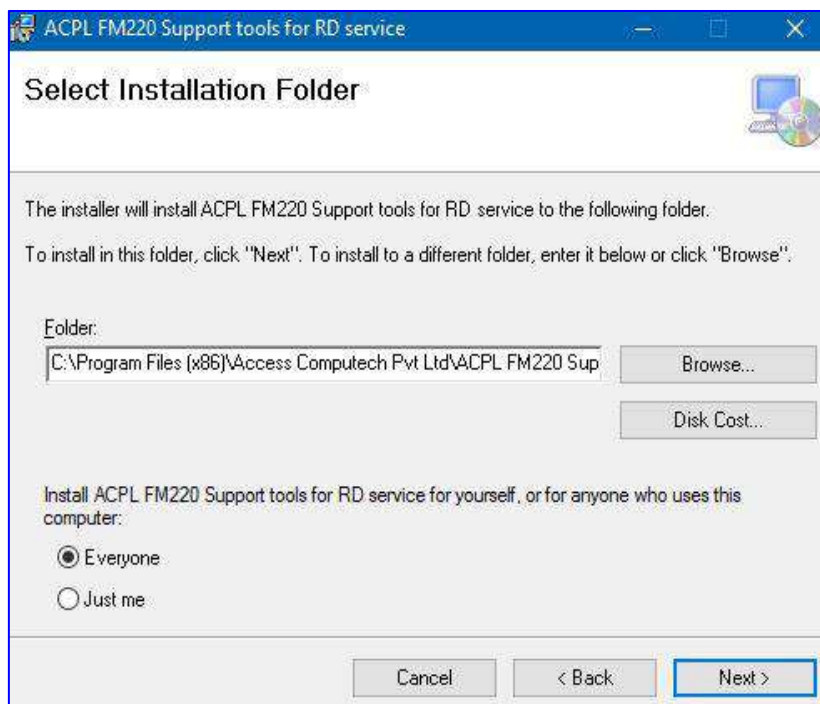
ACPL FM220 Support tools for RD service

Select Installation Folder

The installer will install ACPL FM220 Support tools for RD service to the following folder.

To install in this folder, click "Next". To install to a different folder, enter it below or click "Browse".

Folder:

C:\Program Files (x86)\Access Computech Pvt Ltd\ACPL FM220 Sup

Browse...

Disk Cost...

Install ACPL FM220 Support tools for RD service for yourself, or for anyone who uses this computer:

Everyone

Just me

Cancel

< Back

Next >